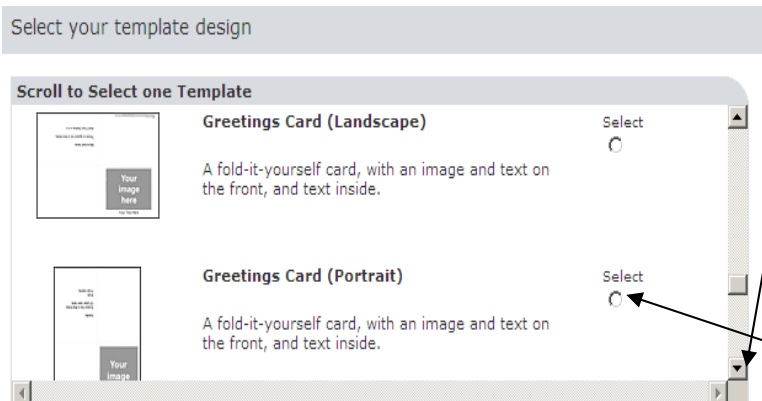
Select your template design

Scroll to Select one Template

Your image here

Greetings Card (Landscape)

A fold-it-yourself card, with an image and text on the front, and text inside.

Select

Your image

Greetings Card (Portrait)

A fold-it-yourself card, with an image and text on the front, and text inside.

Select